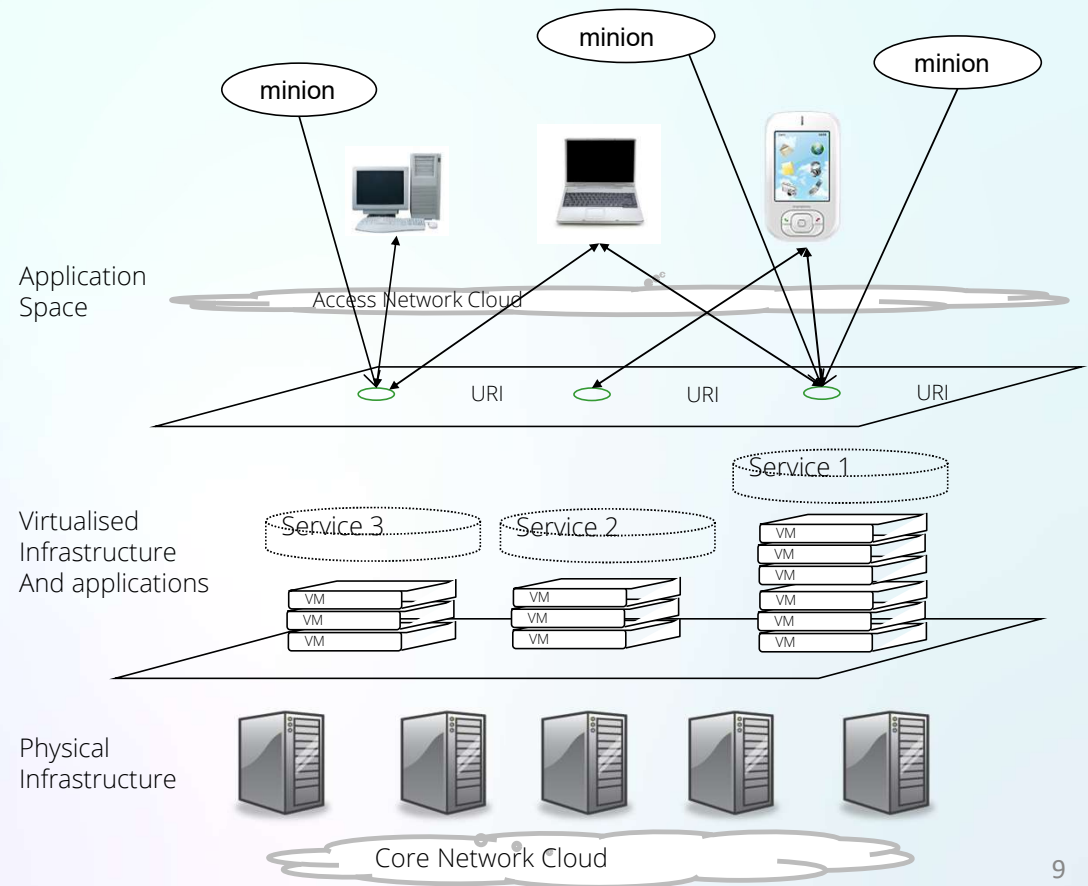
minion

minion

minion

Application Space

Access Network Cloud

URI

URI

URI

Service 1

Virtualised Infrastructure And applications

Service 3

Service 2

VM
VM
VM

VM
VM
VM

VM
VM
VM
VM
VM
VM

Physical Infrastructure

Core Network Cloud

9